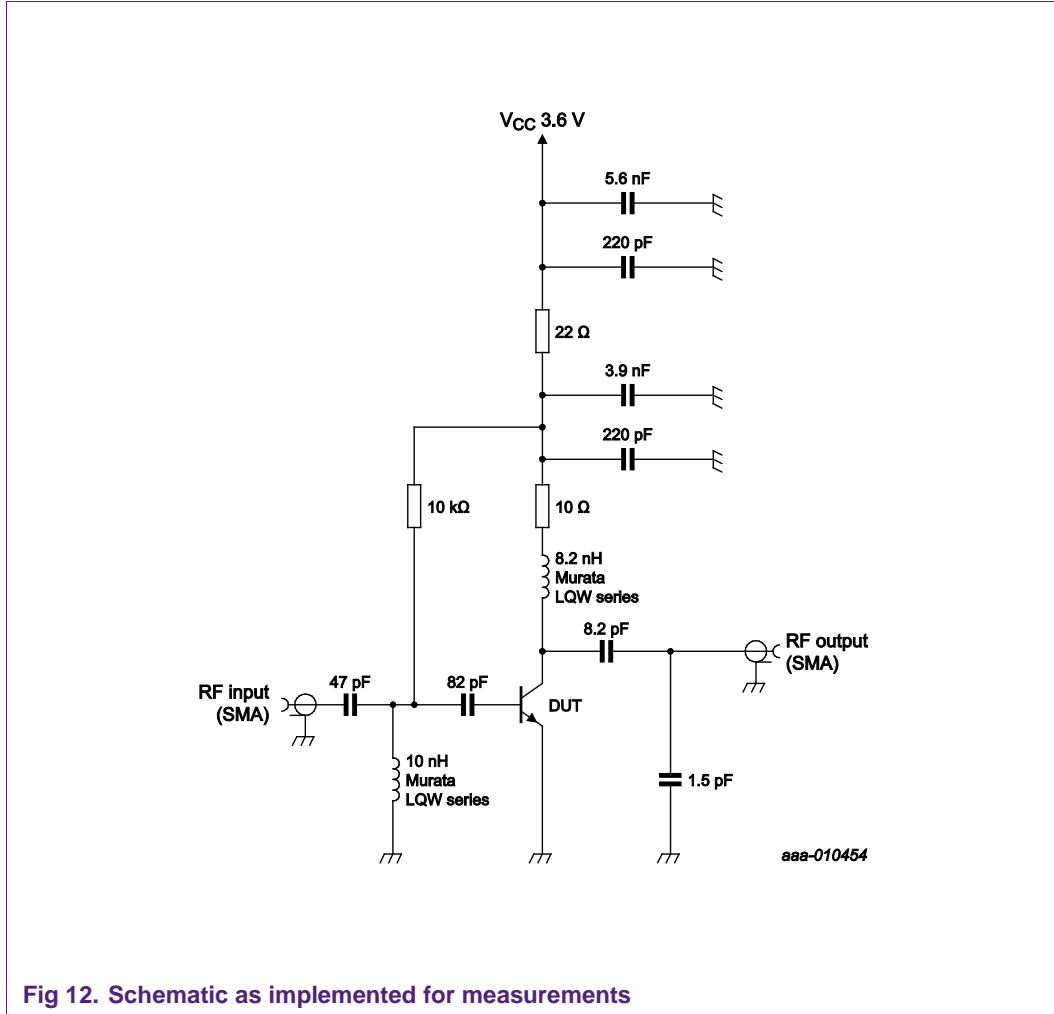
$V_{CC}$ 3.6 V

5.6 nF

220 pF

22 Ω

3.9 nF

220 pF

10 kΩ

10 Ω

8.2 nH
Murata
LQW series

8.2 pF

RF output
(SMA)

RF input
(SMA)

47 pF

82 pF

DUT

10 nH
Murata
LQW series

1.5 pF

aaa-010454

Fig 12. Schematic as implemented for measurements